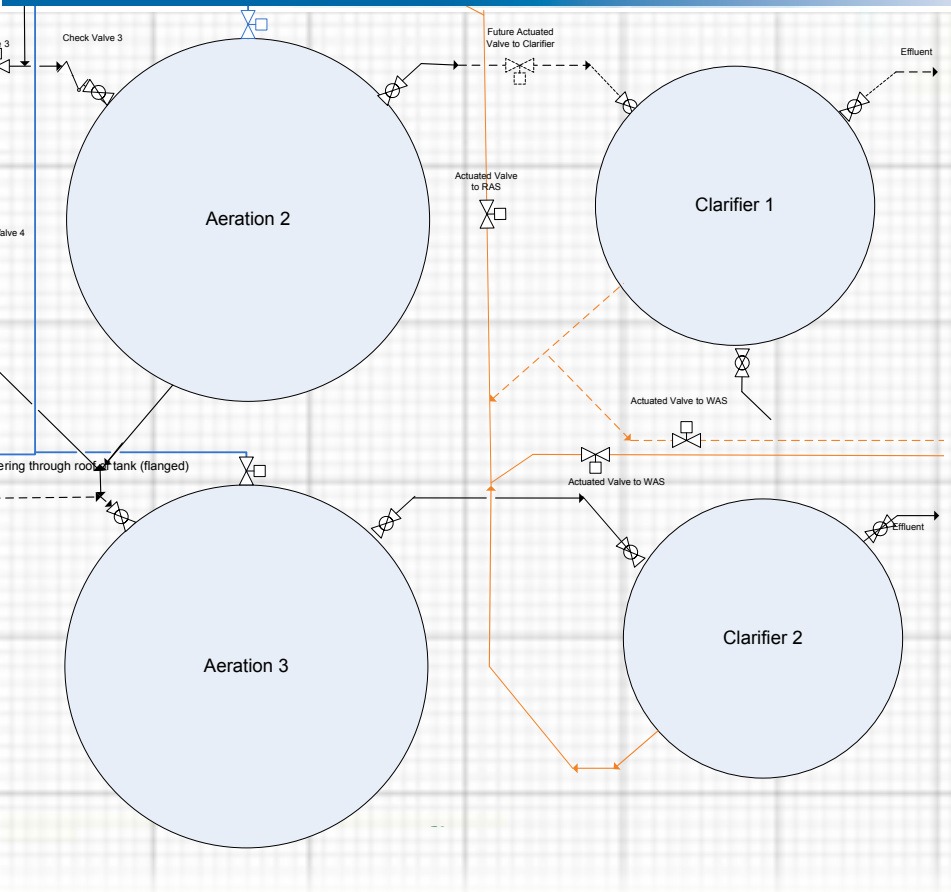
3

Check Valve 3

Future Actuated Valve to Clarifier

Effluent

Aeration 2

Actuated Valve to RAS

Clarifier 1

alve 4

Actuated Valve to WAS

ering through roof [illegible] tank (flanged)

Actuated Valve to WAS

Effluent

Aeration 3

Clarifier 2